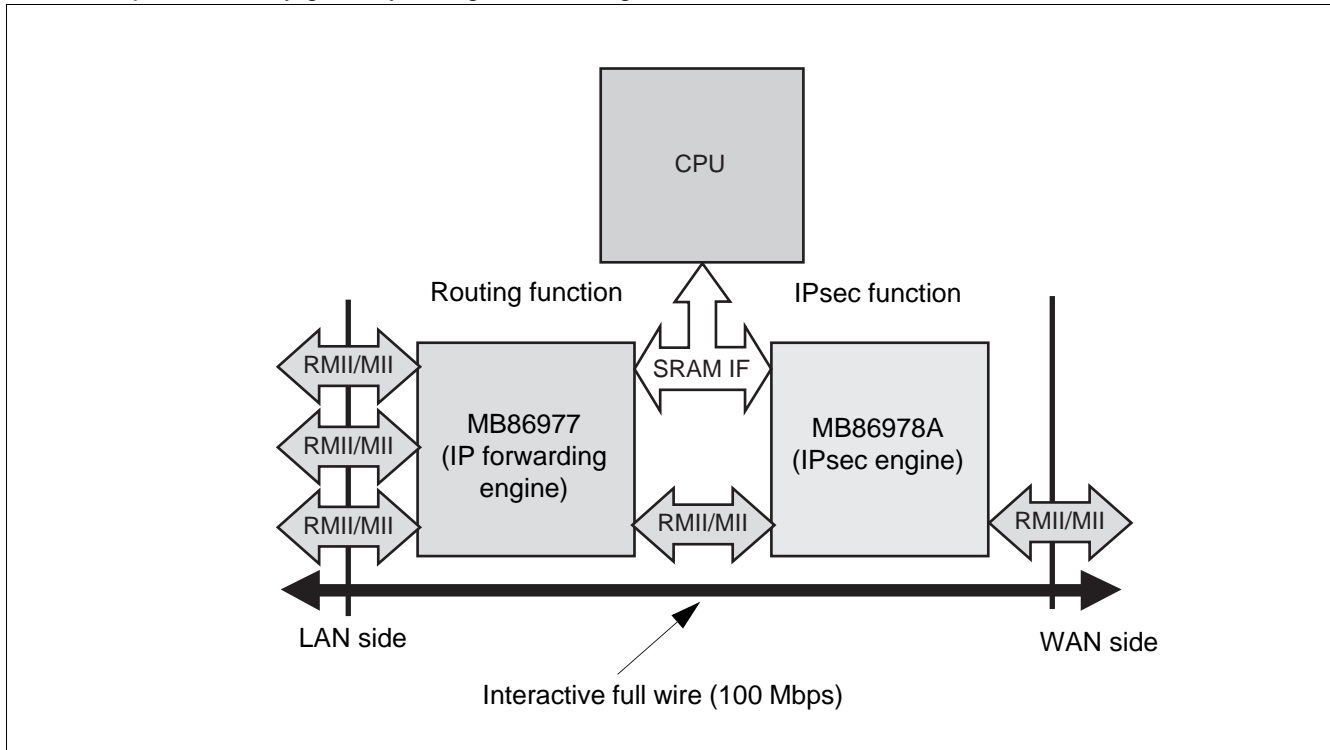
CPU

Routing function

IPsec function

RMII/MII

RMII/MII

RMII/MII

SRAM IF

MB86977 (IP forwarding engine)

MB86978A (IPsec engine)

RMII/MII

RMII/MII

LAN side

WAN side

Interactive full wire (100 Mbps)